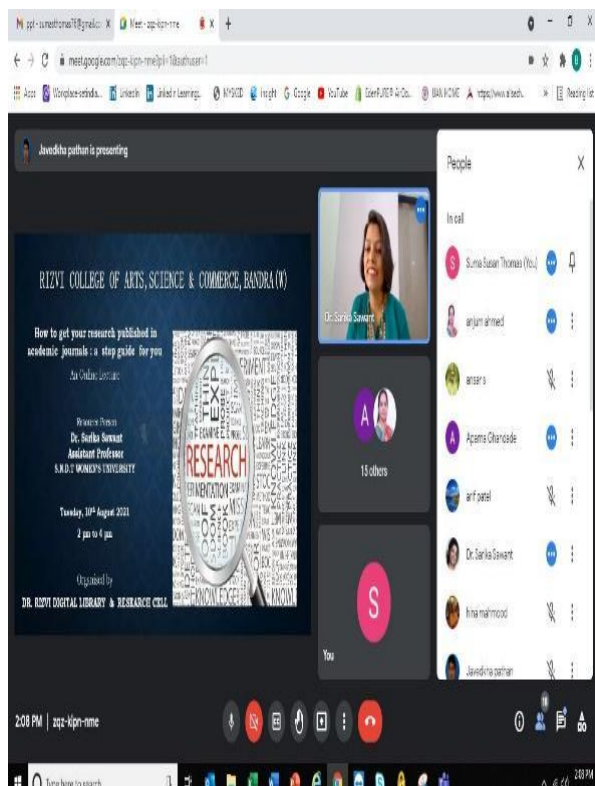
M sgt - sumathomas78@gmail.c ×
Meet - zqz-kipn-nme ×
+

meet.google.com/zqz-kipn-nme?pli=1&authuser=1

Apps Workplace-srindia... LinkedIn LinkedIn Learning... MYSCID Insight Google YouTube EdenPURER AI Co... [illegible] https://www.altech... Reading list

Javedkha pathan is presenting

RIZVI COLLEGE OF ARTS, SCIENCE & COMMERCE, BANDRA (W)

How to get your research published in academic journals : a step guide for you

An Online Lecture

Resource Person
Dr. Sarika Sawant
Assistant Professor
S.N.D.T WOMEN'S UNIVERSITY

Tuesday, 10th August 2021
2 pm to 4 pm

Organised by
DR. RIZVI DIGITAL LIBRARY & RESEARCH CELL

RESEARCH

Dr. Sarika Sawant

A

15 others

S

You

People

In call

Suma Susan Thomas (You)

anjum ahmed

ansar s

Aparna Ghanade

arif patel

Dr. Sarika Sawant

hina mahmood

Javedkha pathan

2:08 PM | zqz-kipn-nme

Type here to search

2:08 PM